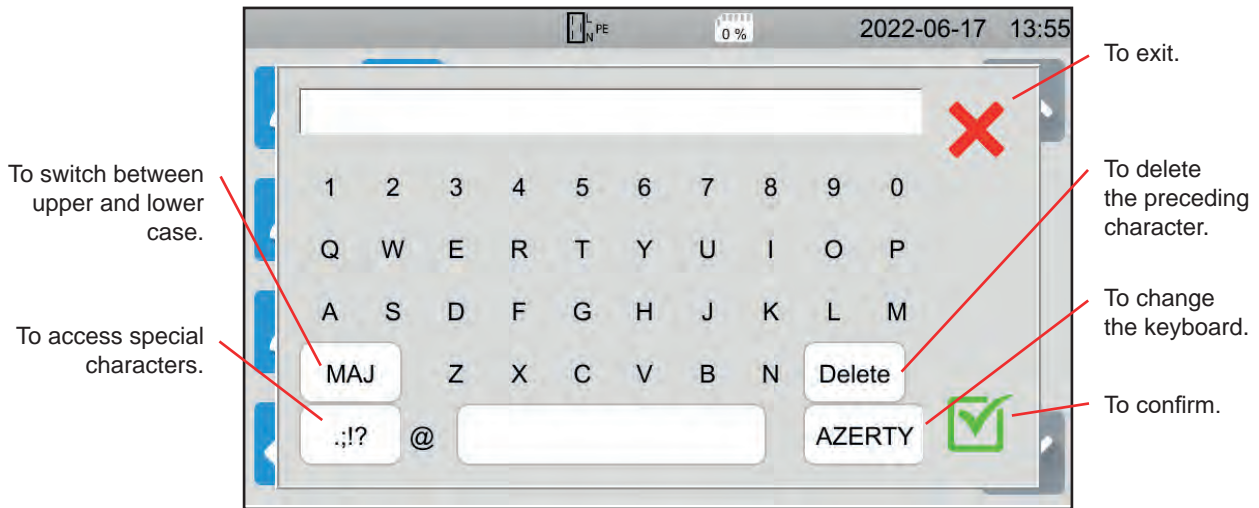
N PE
0 %
2022-06-17 13:55

To exit.

To switch between upper and lower case.

To delete the preceding character.

1 2 3 4 5 6 7 8 9 0
Q W E R T Y U I O P
A S D F G H J K L M
MAJ Z X C V B N Delete
.;!? @ AZERTY

To access special characters.

To change the keyboard.

To confirm.